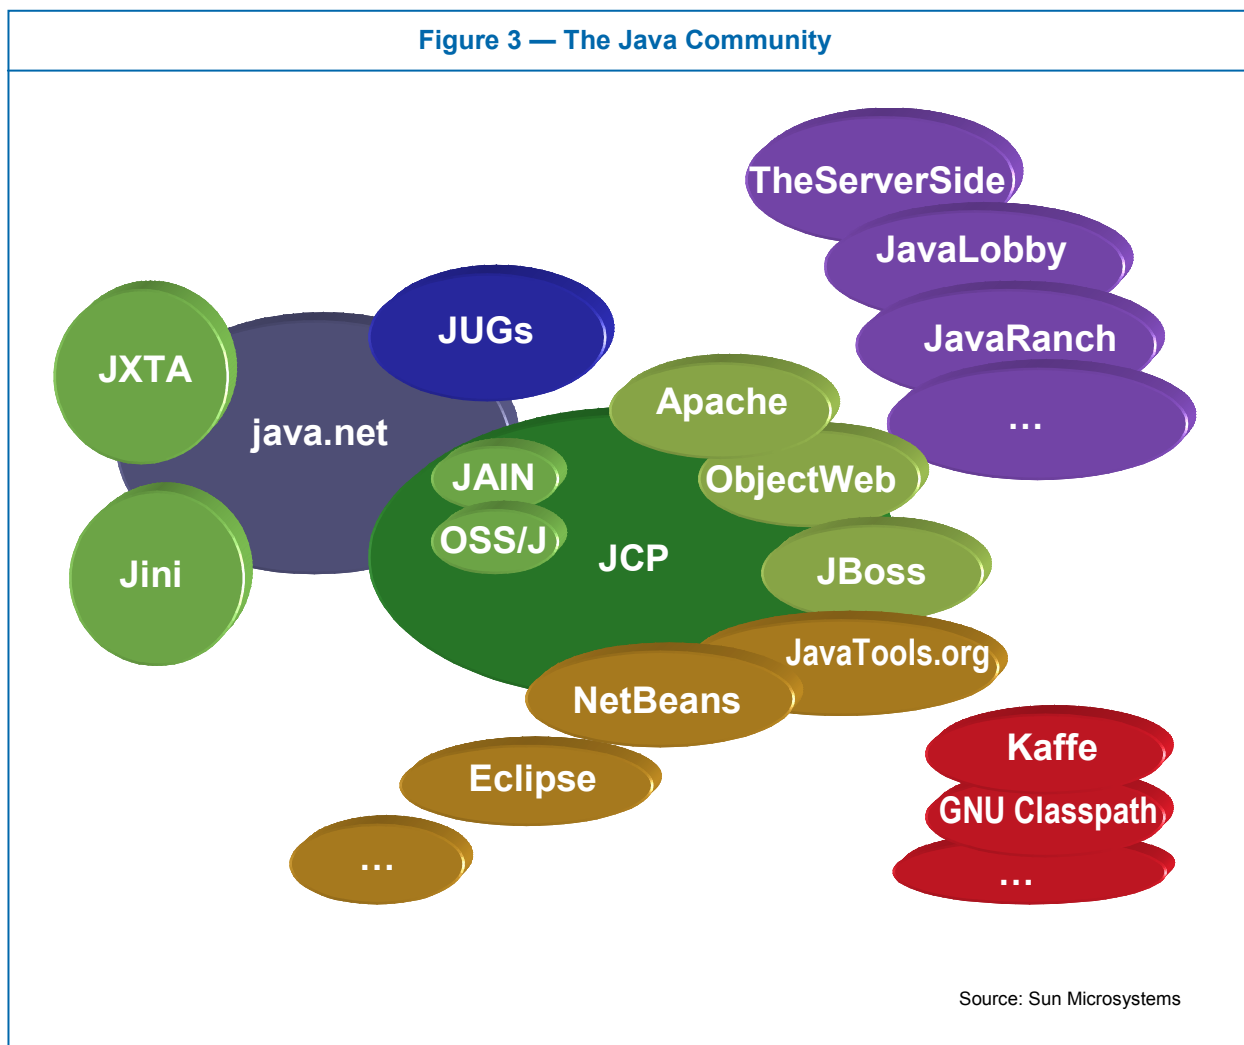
Figure 3 — The Java Community

TheServerSide
JavaLobby
JavaRanch
...

JUGs
JXTA
java.net
Jini

Apache
JAIN
ObjectWeb
OSS/J
JCP
JBoss
JavaTools.org
NetBeans
Eclipse
...

Kaffe
GNU Classpath
...

Source: Sun Microsystems